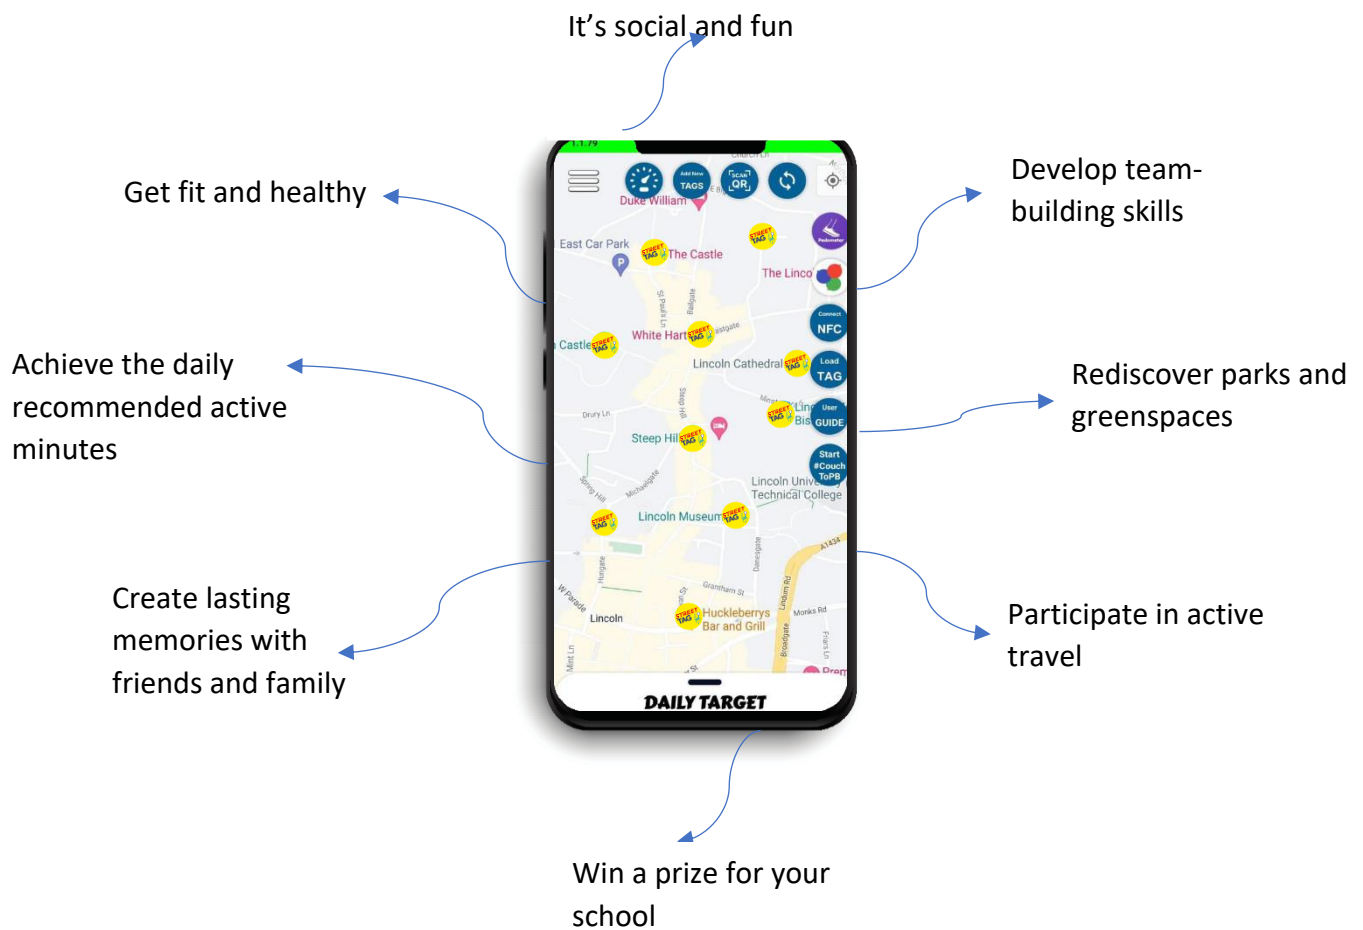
It's social and fun

Get fit and healthy

Develop team-building skills

Achieve the daily recommended active minutes

Rediscover parks and greenspaces

Create lasting memories with friends and family

Participate in active travel

Win a prize for your school

1.1.79

Add New TAGS

SCAN QR

Duke William

East Car Park

The Castle

The Linco

Pedometer

Connect NFC

Castle

White Hart

Lincoln Cathedral

Load TAG

User GUIDE

Steep Hill

Start #Couch ToPB

Lincoln Univ Technical College

Lincoln Museum

Huckleberrys Bar and Grill

Lincoln

DAILY TARGET